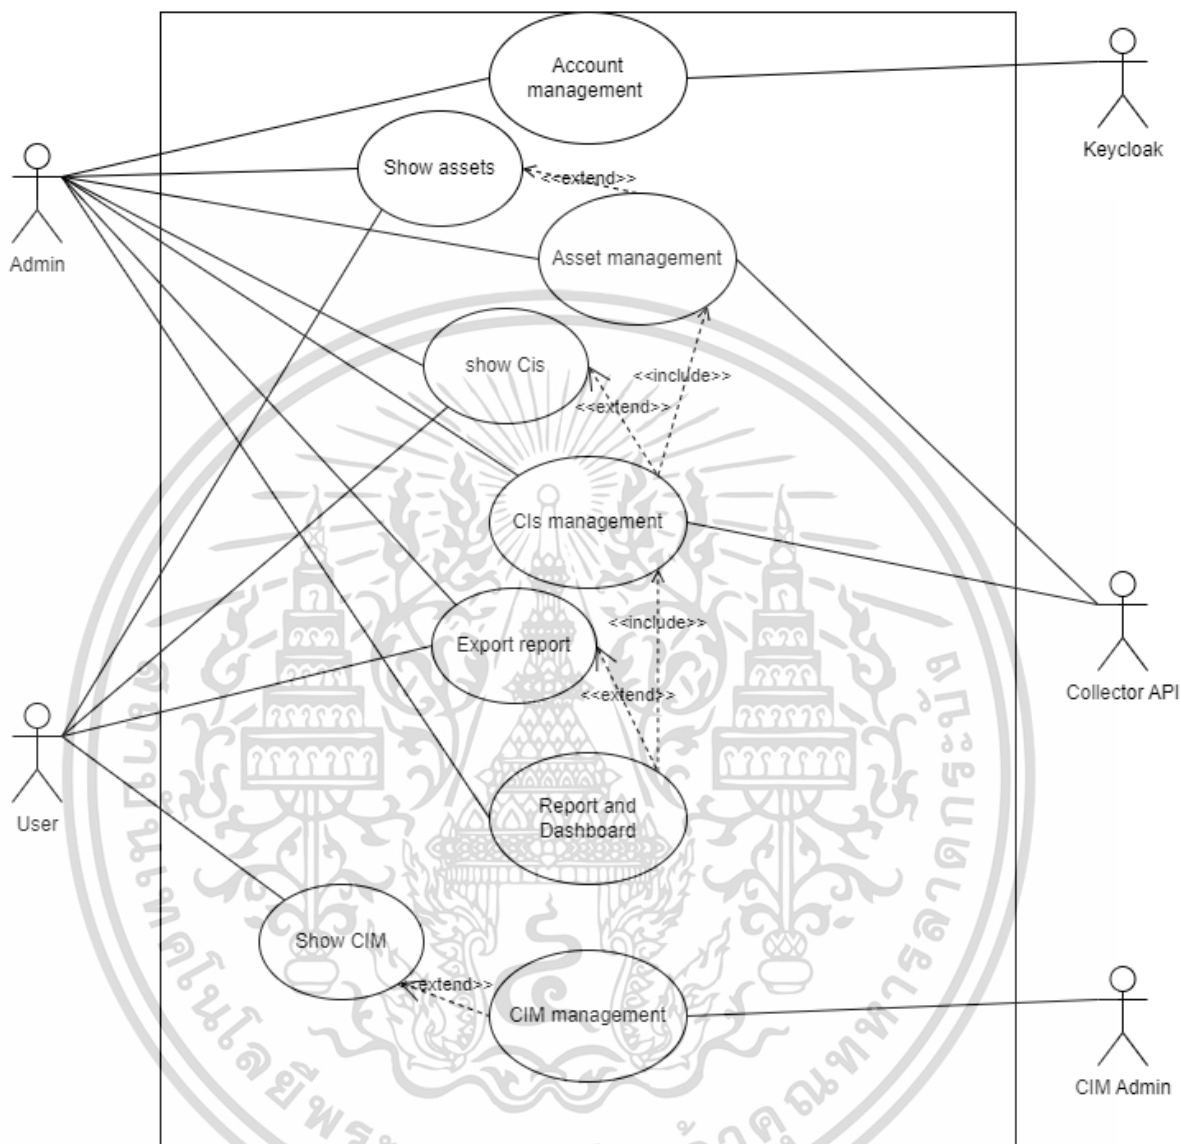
Account management

Keycloak

Admin

Show assets

<<extend>>

Asset management

show Cis

<<include>>

<<extend>>

CIs management

Export report

<<include>>

<<extend>>

Collector API

User

Report and Dashboard

Show CIM

<<extend>>

CIM management

CIM Admin